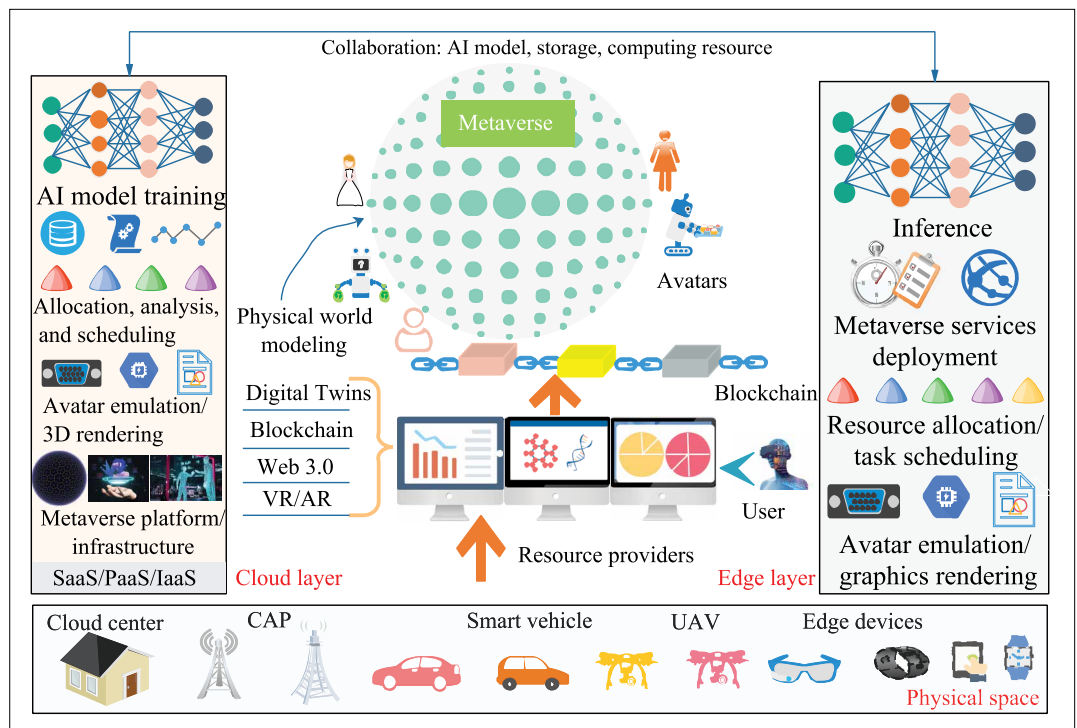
Collaboration: AI model, storage, computing resource

AI model training

Allocation, analysis, and scheduling

Avatar emulation/ 3D rendering

Metaverse platform/ infrastructure

SaaS/PaaS/IaaS

Cloud layer

Metaverse

Avatars

Physical world modeling

Digital Twins

Blockchain

Web 3.0

VR/AR

Blockchain

User

Resource providers

Edge layer

Inference

Metaverse services deployment

Resource allocation/ task scheduling

Avatar emulation/ graphics rendering

Cloud center

CAP

Smart vehicle

UAV

Edge devices

Physical space